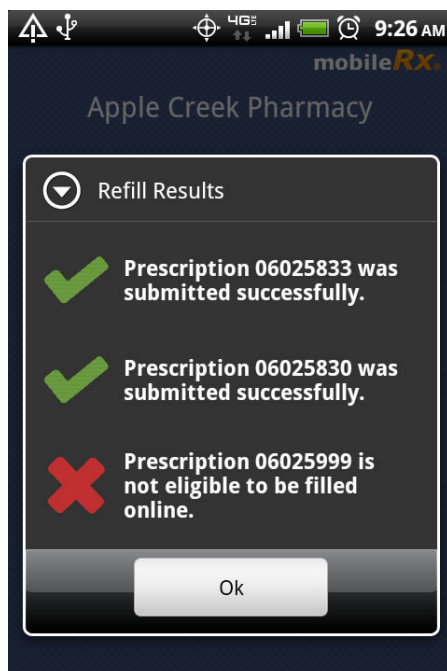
4G 9:26 AM

mobileRx.

Apple Creek Pharmacy

Refill Results

Prescription 06025833 was submitted successfully.

Prescription 06025830 was submitted successfully.

Prescription 06025999 is not eligible to be filled online.

Ok